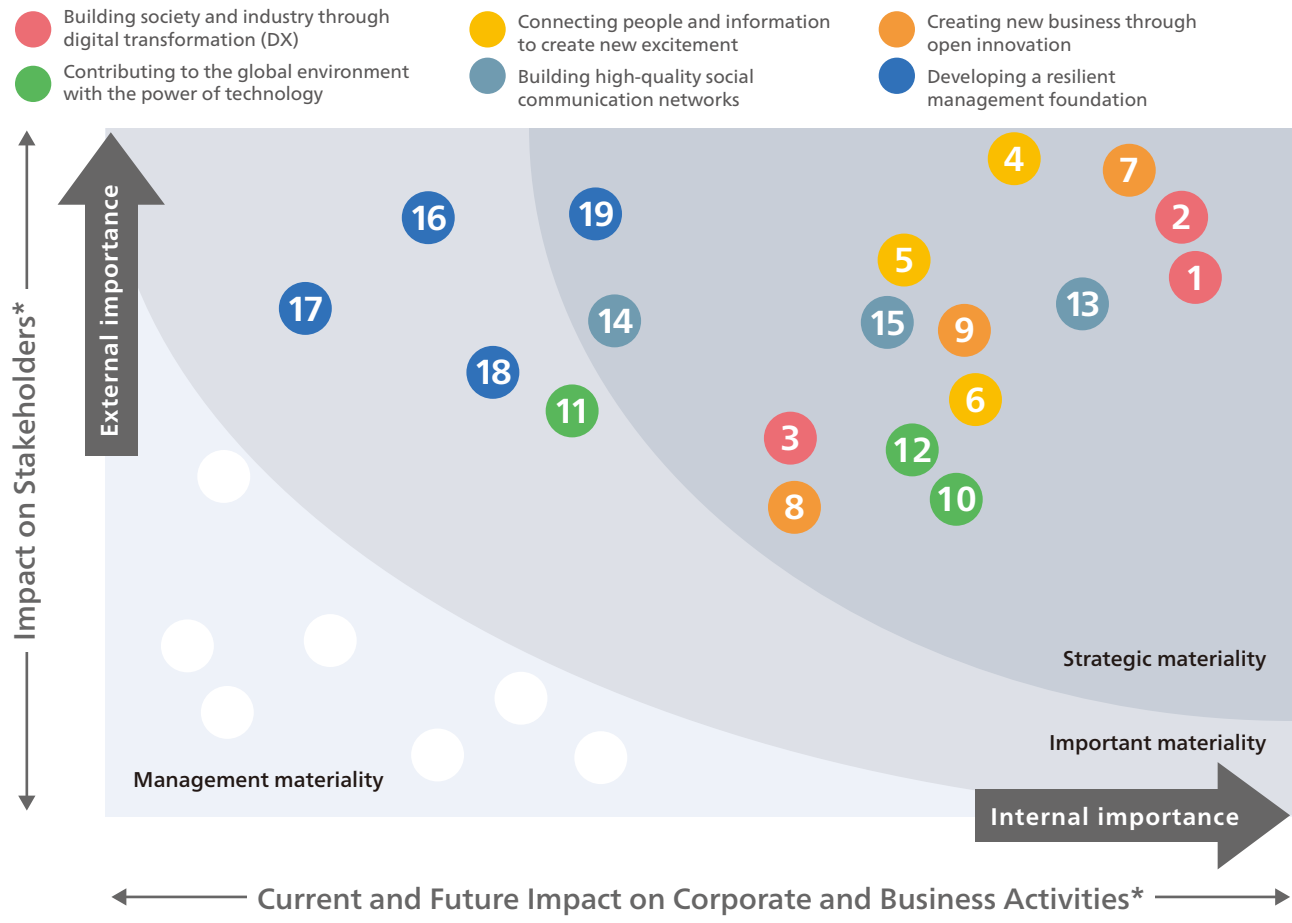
Building society and industry through digital transformation (DX)

Connecting people and information to create new excitement

Creating new business through open innovation

Contributing to the global environment with the power of technology

Building high-quality social communication networks

Developing a resilient management foundation

Impact on Stakeholders*

External importance

16 19 4 7 2 5 1 17 14 15 9 13 18 11 6 3 12 10 8

Strategic materiality

Important materiality

Management materiality

Internal importance

Current and Future Impact on Corporate and Business Activities*